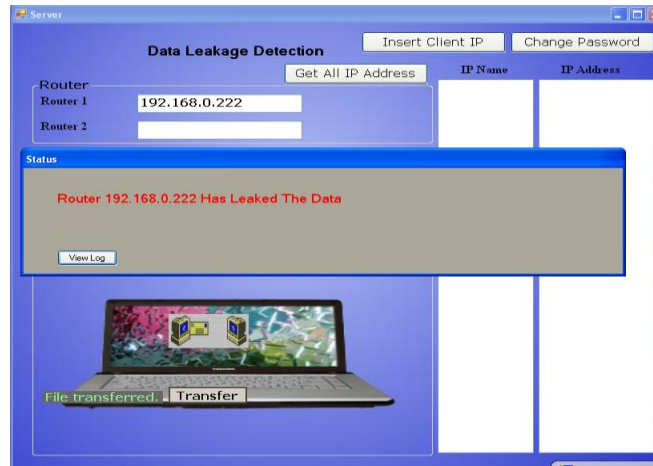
Server

Data Leakage Detection

Insert Client IP

Change Password

Get All IP Address

IP Name

IP Address

Router

Router 1

192.168.0.222

Router 2

Status

Router 192.168.0.222 Has Leaked The Data

View Log

File transferred.

Transfer